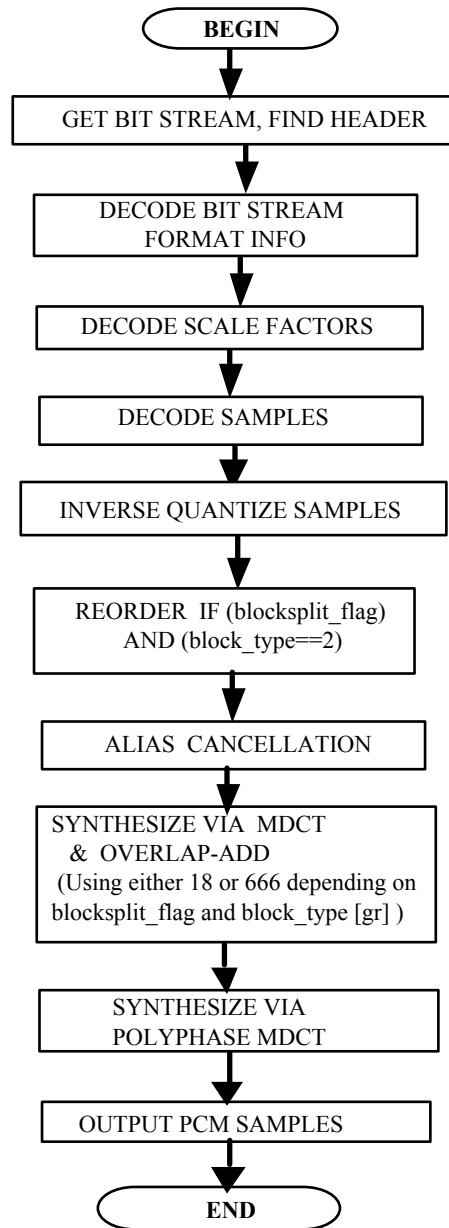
BEGIN

GET BIT STREAM, FIND HEADER

DECODE BIT STREAM FORMAT INFO

DECODE SCALE FACTORS

DECODE SAMPLES

INVERSE QUANTIZE SAMPLES

REORDER IF (blocksplit_flag) AND (block_type==2)

ALIAS CANCELLATION

SYNTHESIZE VIA MDCT & OVERLAP-ADD (Using either 18 or 666 depending on blocksplit_flag and block_type [gr] )

SYNTHESIZE VIA POLYPHASE MDCT

OUTPUT PCM SAMPLES

END